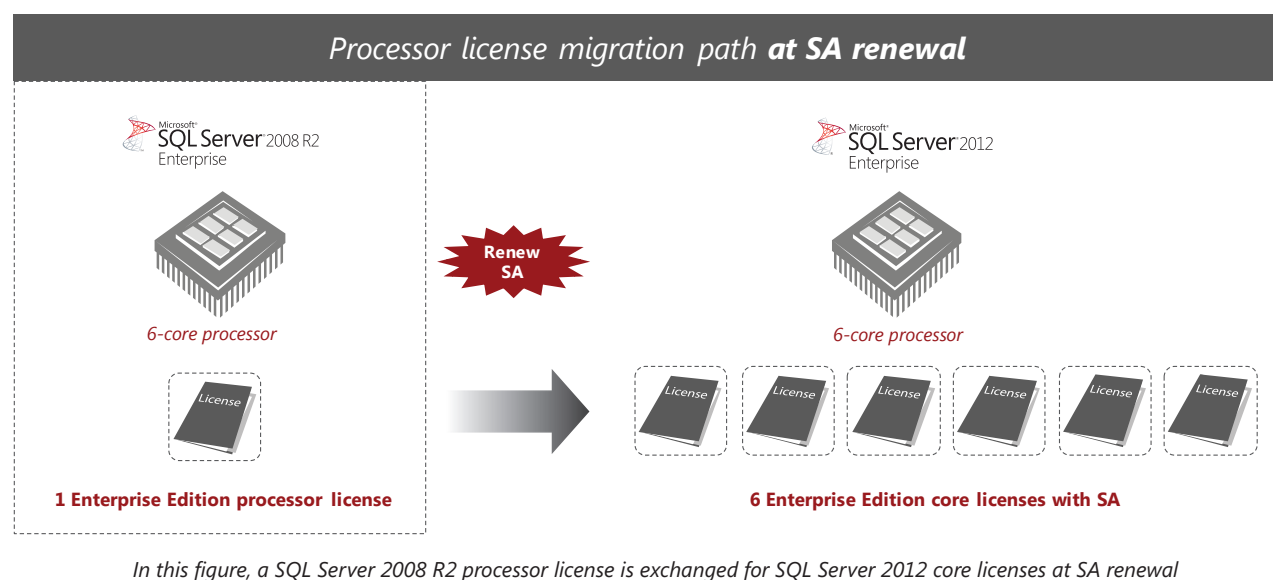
Processor license migration path **at SA renewal**

Microsoft® SQL Server® 2008 R2 Enterprise

6-core processor

License

1 Enterprise Edition processor license

Renew SA

Microsoft® SQL Server® 2012 Enterprise

6-core processor

License

License

License

License

License

License

6 Enterprise Edition core licenses with SA

In this figure, a SQL Server 2008 R2 processor license is exchanged for SQL Server 2012 core licenses at SA renewal